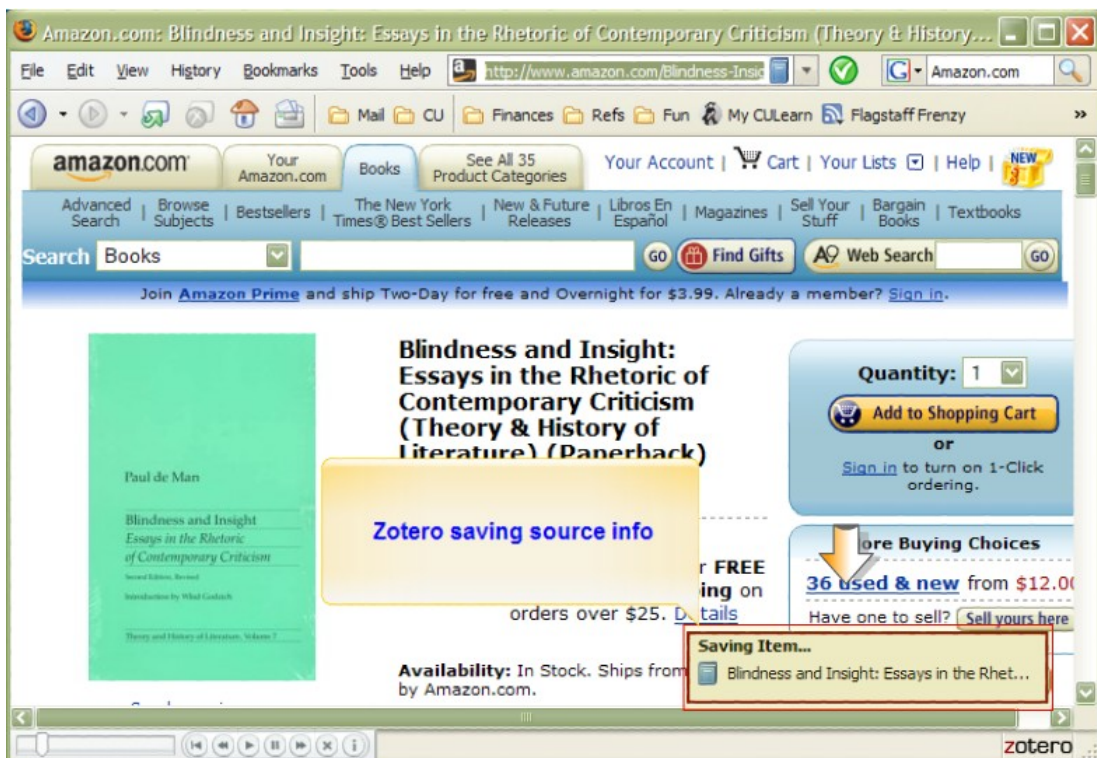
Amazon.com: Blindness and Insight: Essays in the Rhetoric of Contemporary Criticism (Theory & History...

File Edit View History Bookmarks Tools Help http://www.amazon.com/Blindness-Insic Amazon.com

Mail CU Finances Refs Fun My CULearn Flagstaff Frenzy »

amazon.com Your Amazon.com Books See All 35 Product Categories Your Account | Cart | Your Lists | Help | NEW

Advanced Search | Browse Subjects | Bestsellers | The New York Times® Best Sellers | New & Future Releases | Libros En Español | Magazines | Sell Your Stuff | Bargain Books | Textbooks

Search Books GO Find Gifts Web Search GO

Join Amazon Prime and ship Two-Day for free and Overnight for $3.99. Already a member? Sign in.

Paul de Man

Blindness and Insight
Essays in the Rhetoric of Contemporary Criticism

Second Edition, Revised

Introduction by Wlad Godzich

Theory and History of Literature, Volume 7

Blindness and Insight: Essays in the Rhetoric of Contemporary Criticism (Theory & History of Literature) (Paperback)

Zotero saving source info

r FREE ing on orders over $25. Details

Availability: In Stock. Ships from by Amazon.com.

Quantity: 1

Add to Shopping Cart

or

Sign in to turn on 1-Click ordering.

ore Buying Choices

36 used & new from $12.0

Have one to sell? Sell yours here

Saving Item...

Blindness and Insight: Essays in the Rhet...

zotero